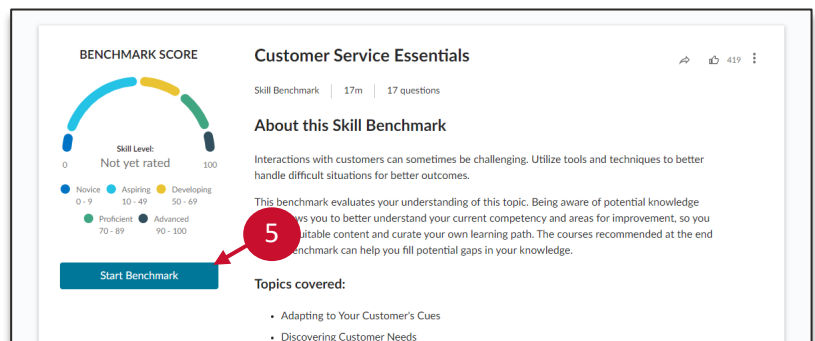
BENCHMARK SCORE

Skill Level:
Not yet rated

0

100

Novice
0 - 9

Aspiring
10 - 49

Developing
50 - 69

Proficient
70 - 89

Advanced
90 - 100

Start Benchmark

Customer Service Essentials

419

Skill Benchmark | 17m | 17 questions

About this Skill Benchmark

Interactions with customers can sometimes be challenging. Utilize tools and techniques to better handle difficult situations for better outcomes.

This benchmark evaluates your understanding of this topic. Being aware of potential knowledge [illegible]ws you to better understand your current competency and areas for improvement, so you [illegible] suitable content and curate your own learning path. The courses recommended at the end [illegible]enchmark can help you fill potential gaps in your knowledge.

5

Topics covered:

• Adapting to Your Customer's Cues
• Discovering Customer Needs